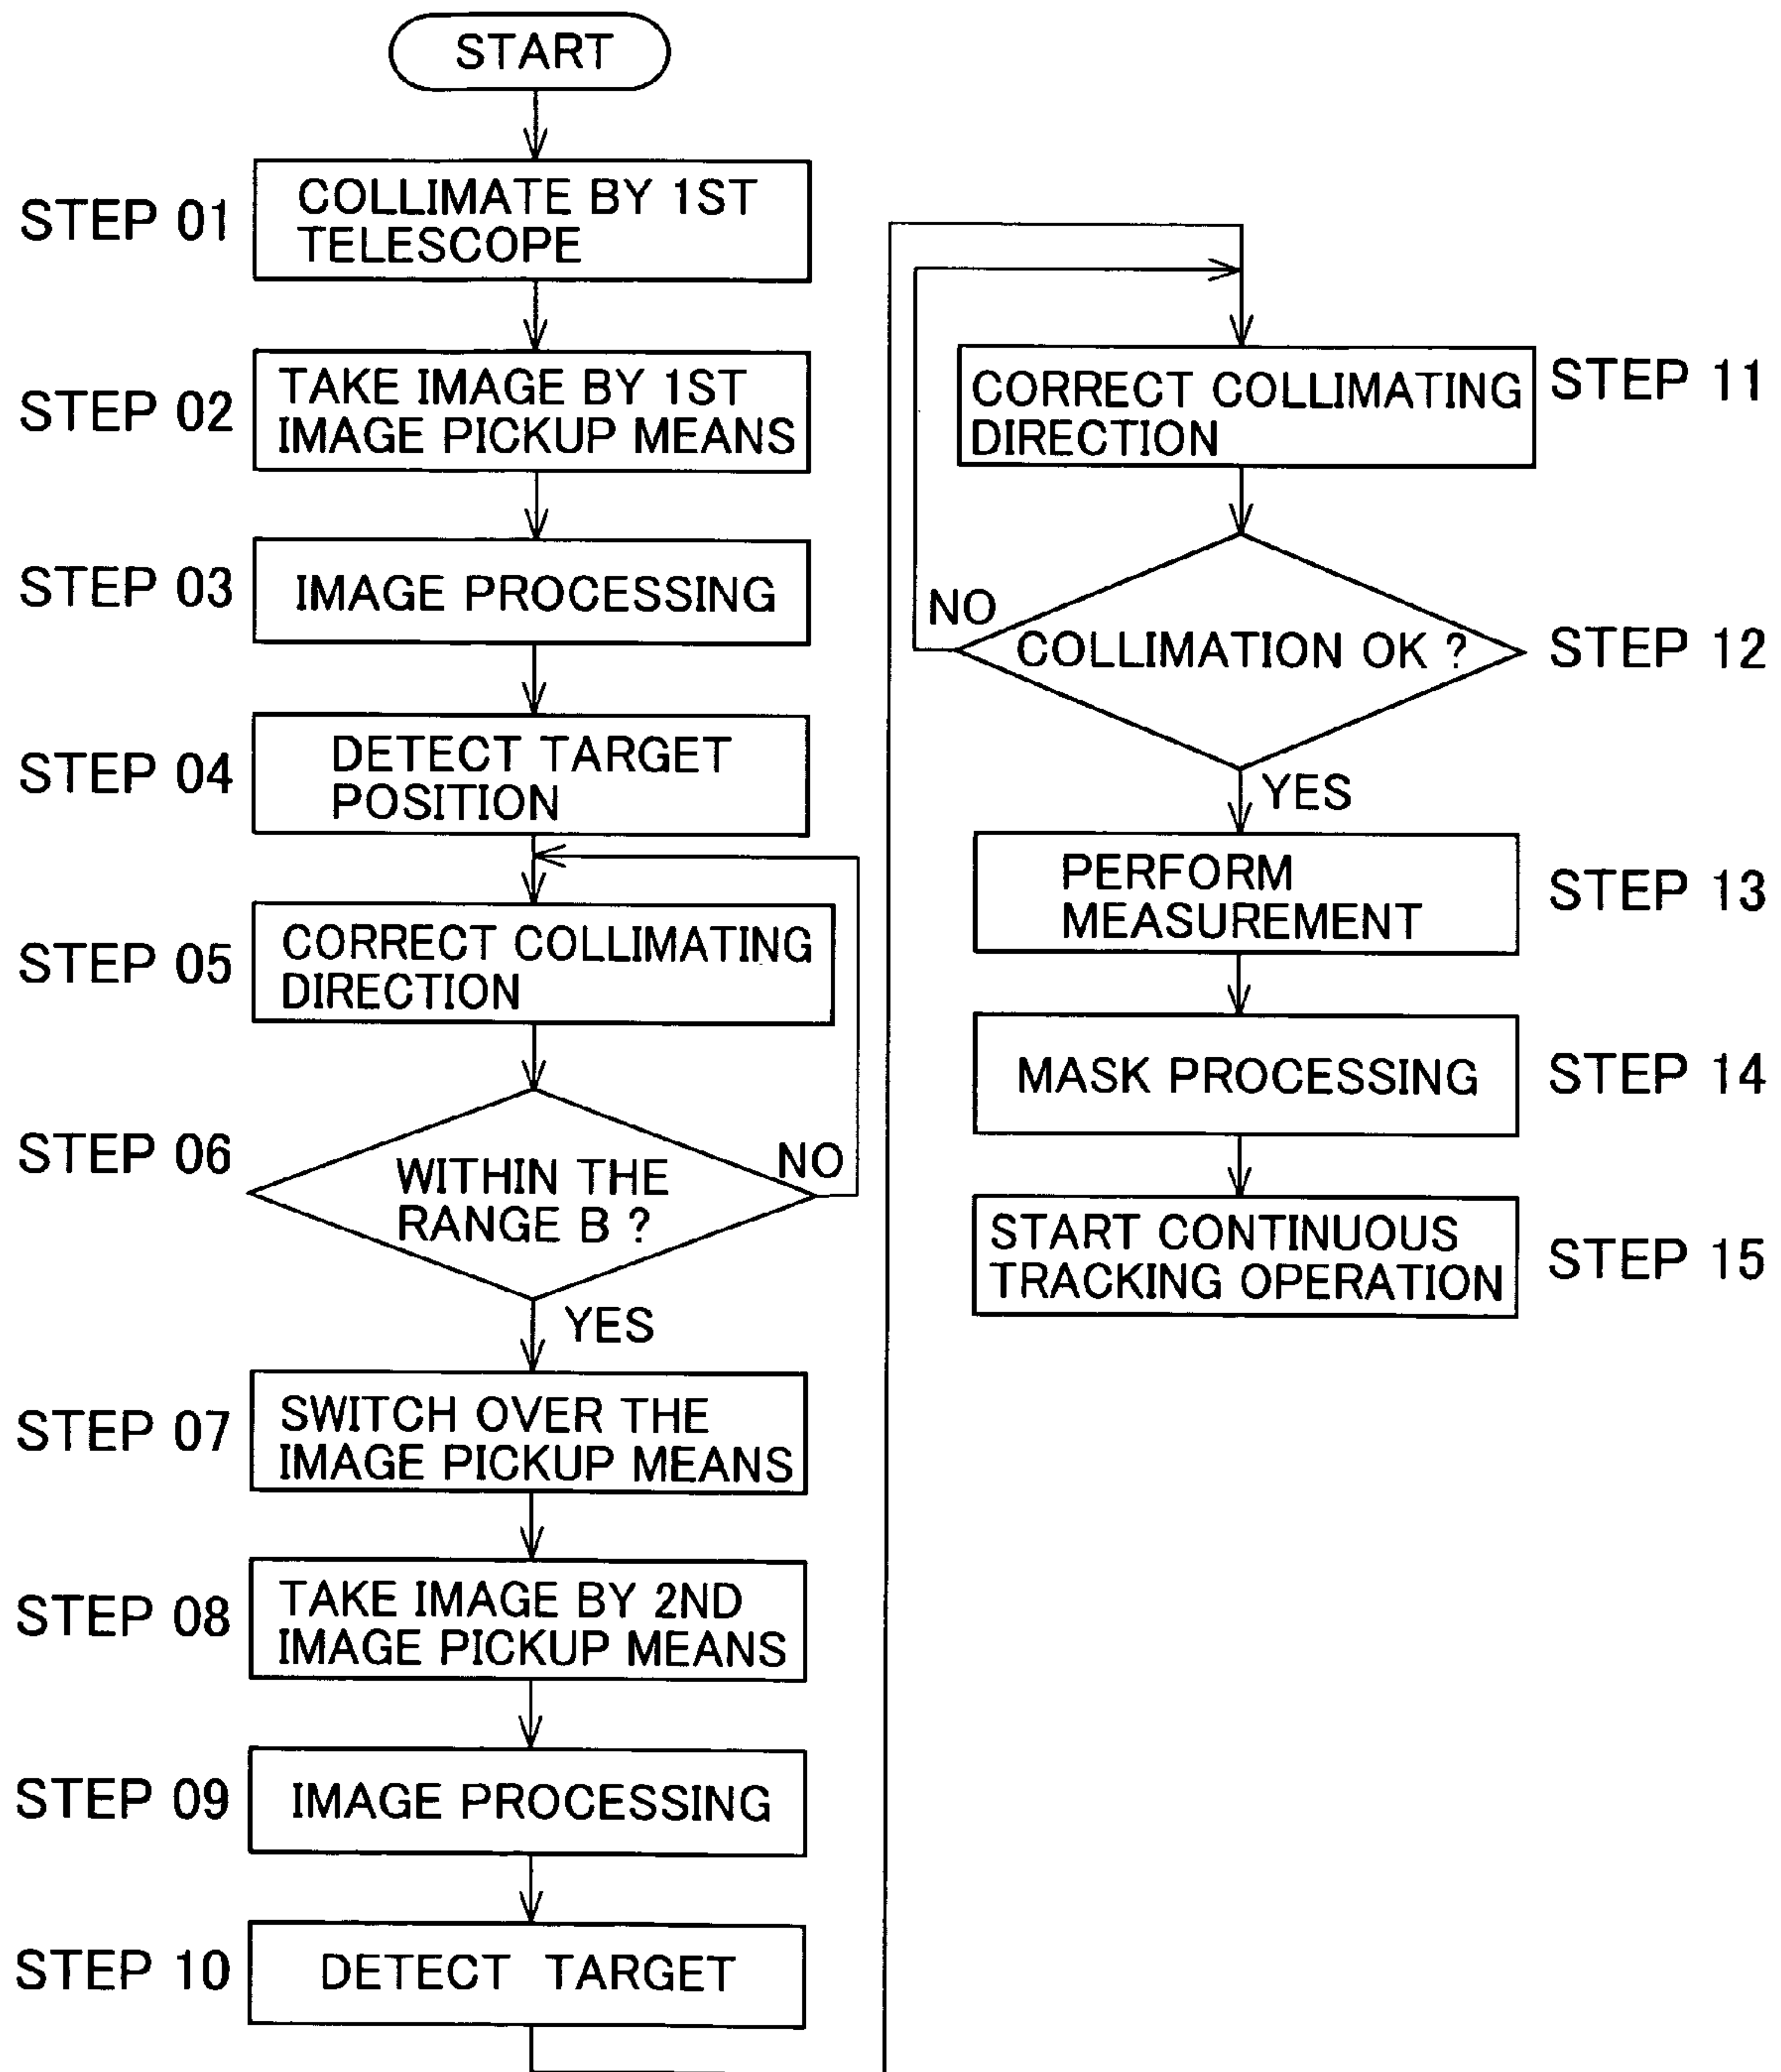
START

STEP 01
COLLIMATE BY 1ST TELESCOPE

STEP 02
TAKE IMAGE BY 1ST IMAGE PICKUP MEANS

STEP 03
IMAGE PROCESSING

STEP 04
DETECT TARGET POSITION

STEP 05
CORRECT COLLIMATING DIRECTION

STEP 06
WITHIN THE RANGE B ?
NO
YES

STEP 07
SWITCH OVER THE IMAGE PICKUP MEANS

STEP 08
TAKE IMAGE BY 2ND IMAGE PICKUP MEANS

STEP 09
IMAGE PROCESSING

STEP 10
DETECT TARGET

CORRECT COLLIMATING DIRECTION
STEP 11

NO
COLLIMATION OK ?
STEP 12
YES

PERFORM MEASUREMENT
STEP 13

MASK PROCESSING
STEP 14

START CONTINUOUS TRACKING OPERATION
STEP 15